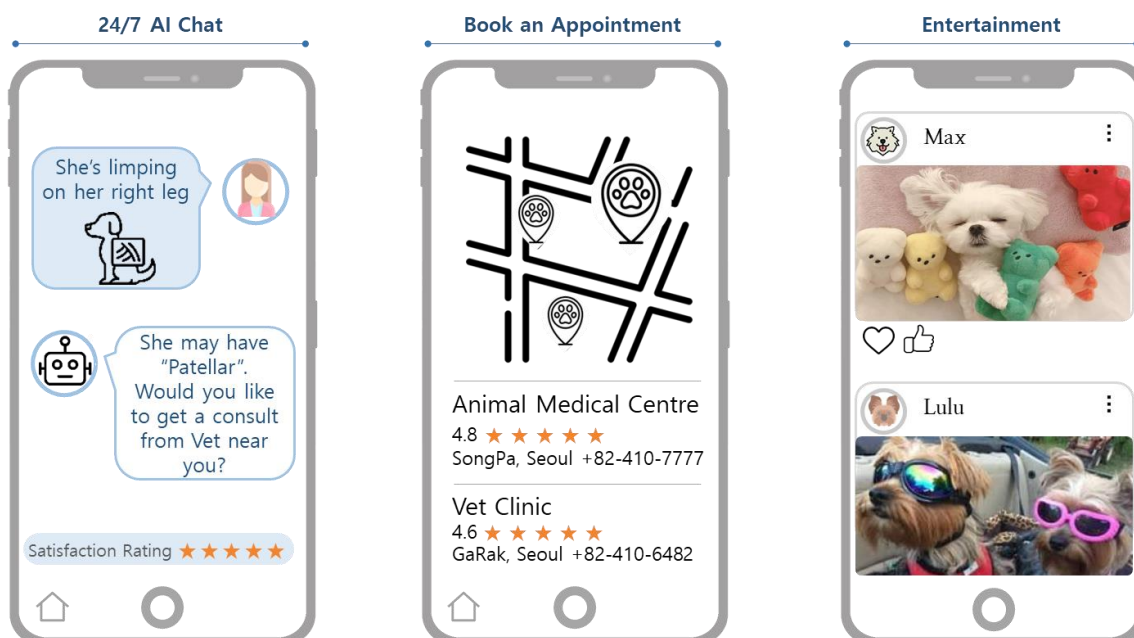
24/7 AI Chat

She's limping on her right leg

She may have "Patellar". Would you like to get a consult from Vet near you?

Satisfaction Rating ★★★★★

Book an Appointment

Animal Medical Centre
4.8 ★★★★★
SongPa, Seoul +82-410-7777

Vet Clinic
4.6 ★★★★★
GaRak, Seoul +82-410-6482

Entertainment

Max

Lulu